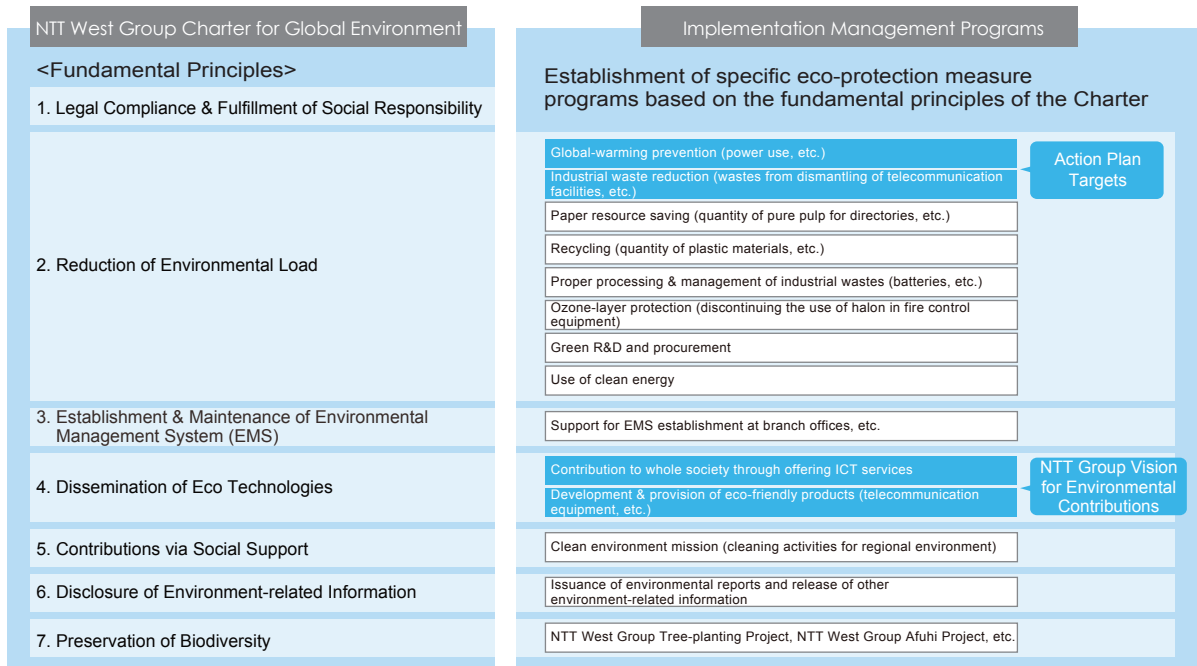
NTT West Group Charter for Global Environment

<Fundamental Principles>

1. Legal Compliance & Fulfillment of Social Responsibility

2. Reduction of Environmental Load

3. Establishment & Maintenance of Environmental Management System (EMS)

4. Dissemination of Eco Technologies

5. Contributions via Social Support

6. Disclosure of Environment-related Information

7. Preservation of Biodiversity

Implementation Management Programs

Establishment of specific eco-protection measure programs based on the fundamental principles of the Charter

Global-warming prevention (power use, etc.)

Industrial waste reduction (wastes from dismantling of telecommunication facilities, etc.)

Action Plan Targets

Paper resource saving (quantity of pure pulp for directories, etc.)

Recycling (quantity of plastic materials, etc.)

Proper processing & management of industrial wastes (batteries, etc.)

Ozone-layer protection (discontinuing the use of halon in fire control equipment)

Green R&D and procurement

Use of clean energy

Support for EMS establishment at branch offices, etc.

Contribution to whole society through offering ICT services

Development & provision of eco-friendly products (telecommunication equipment, etc.)

NTT Group Vision for Environmental Contributions

Clean environment mission (cleaning activities for regional environment)

Issuance of environmental reports and release of other environment-related information

NTT West Group Tree-planting Project, NTT West Group Afuhi Project, etc.